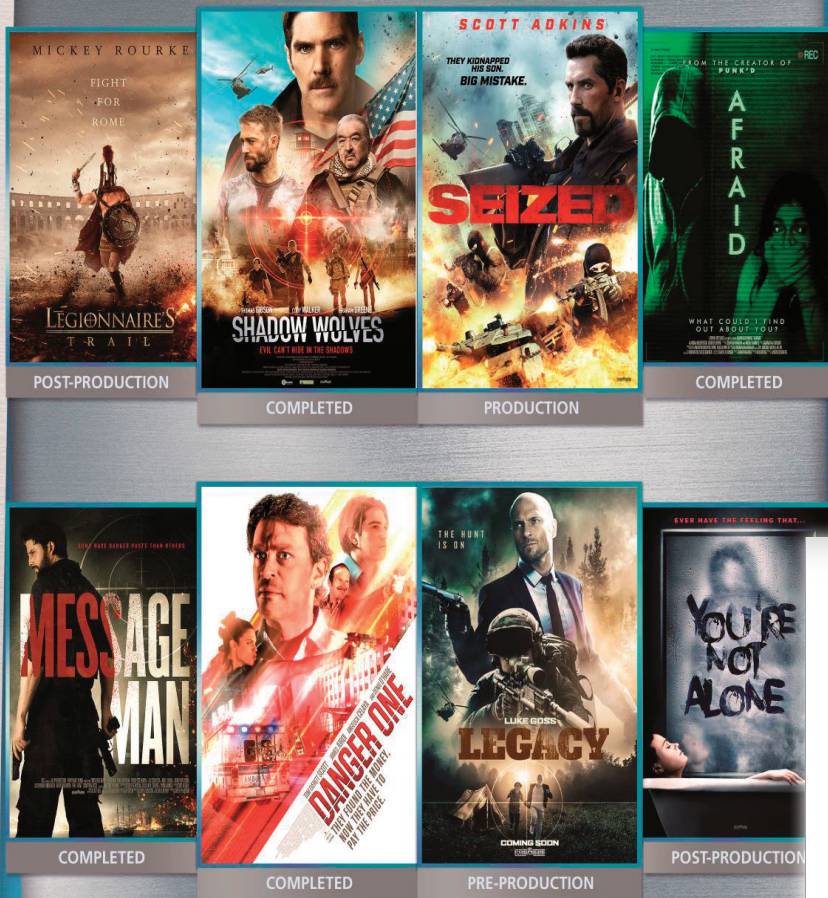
MICKEY ROURKE

FIGHT FOR ROME

LEGIONNAIRE'S TRAIL

POST-PRODUCTION

THOMAS GIBSON COBY WALKER DENNIS GREENE

SHADOW WOLVES

EVIL CAN'T HIDE IN THE SHADOWS

COMPLETED

SCOTT ADKINS

THEY KIDNAPPED HIS SON. BIG MISTAKE.

SEIZED

PRODUCTION

REC

FROM THE CREATOR OF PUNK'D

AFRAID

WHAT COULD I FIND OUT ABOUT YOU?

COMPLETED

SOME HAVE DANGER PASTS THAN OTHERS

MESSAGE MAN

COMPLETED

DANGER ONE

THEY FOUND THE MONEY. NOW THEY HAVE TO PAY THE PRICE.

COMPLETED

THE HUNT IS ON

LUKE GOSS

LEGACY

COMING SOON

PRE-PRODUCTION

EVER HAVE THE FEELING THAT...

YOU'RE NOT ALONE

POST-PRODUCTION